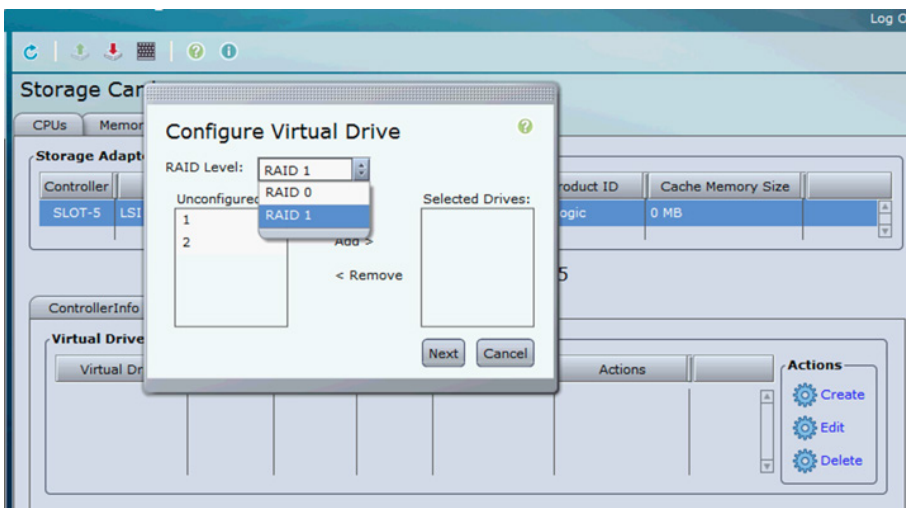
Log O

Storage Car

CPUs | Memor

Storage Adapt

| Controller | | roduct ID | Cache Memory Size |
|---|---|---|---|
| SLOT-5 | LSI | ogic | 0 MB |

5

ControllerInfo

Virtual Drive

Virtual Dr | Actions

Actions
Create
Edit
Delete

Configure Virtual Drive

RAID Level: RAID 1
RAID 0
RAID 1

Unconfigured
1
2

Add >
< Remove

Selected Drives:

Next Cancel